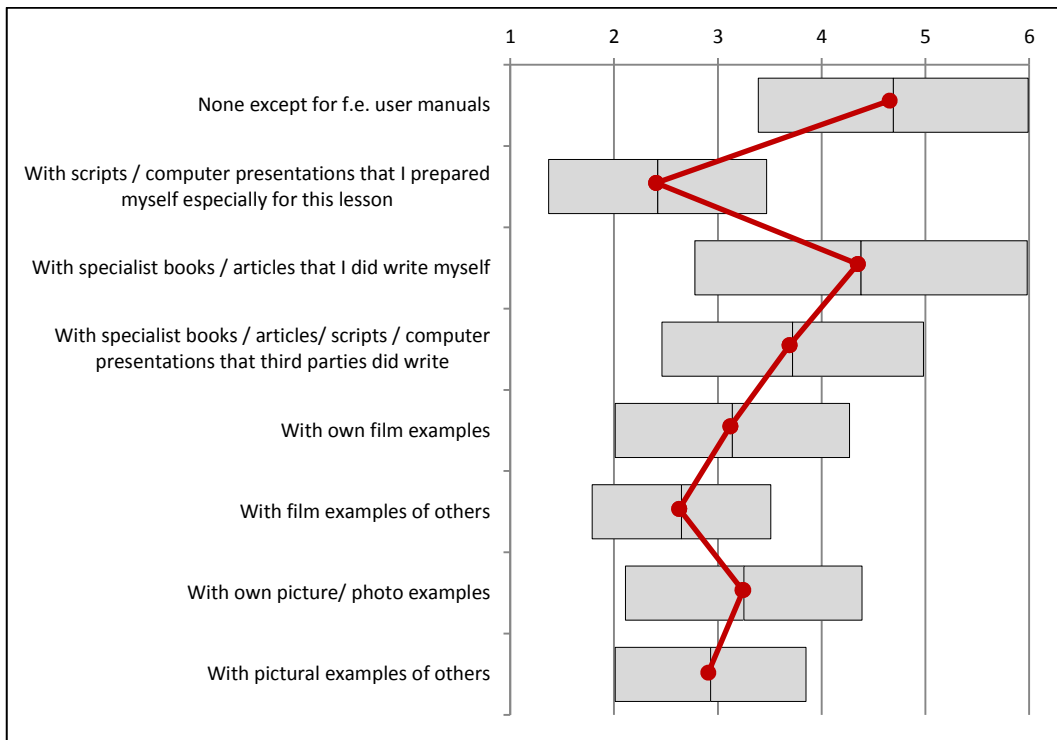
1 2 3 4 5 6

None except for f.e. user manuals

With scripts / computer presentations that I prepared myself especially for this lesson

With specialist books / articles that I did write myself

With specialist books / articles/ scripts / computer presentations that third parties did write

With own film examples

With film examples of others

With own picture/ photo examples

With pictural examples of others